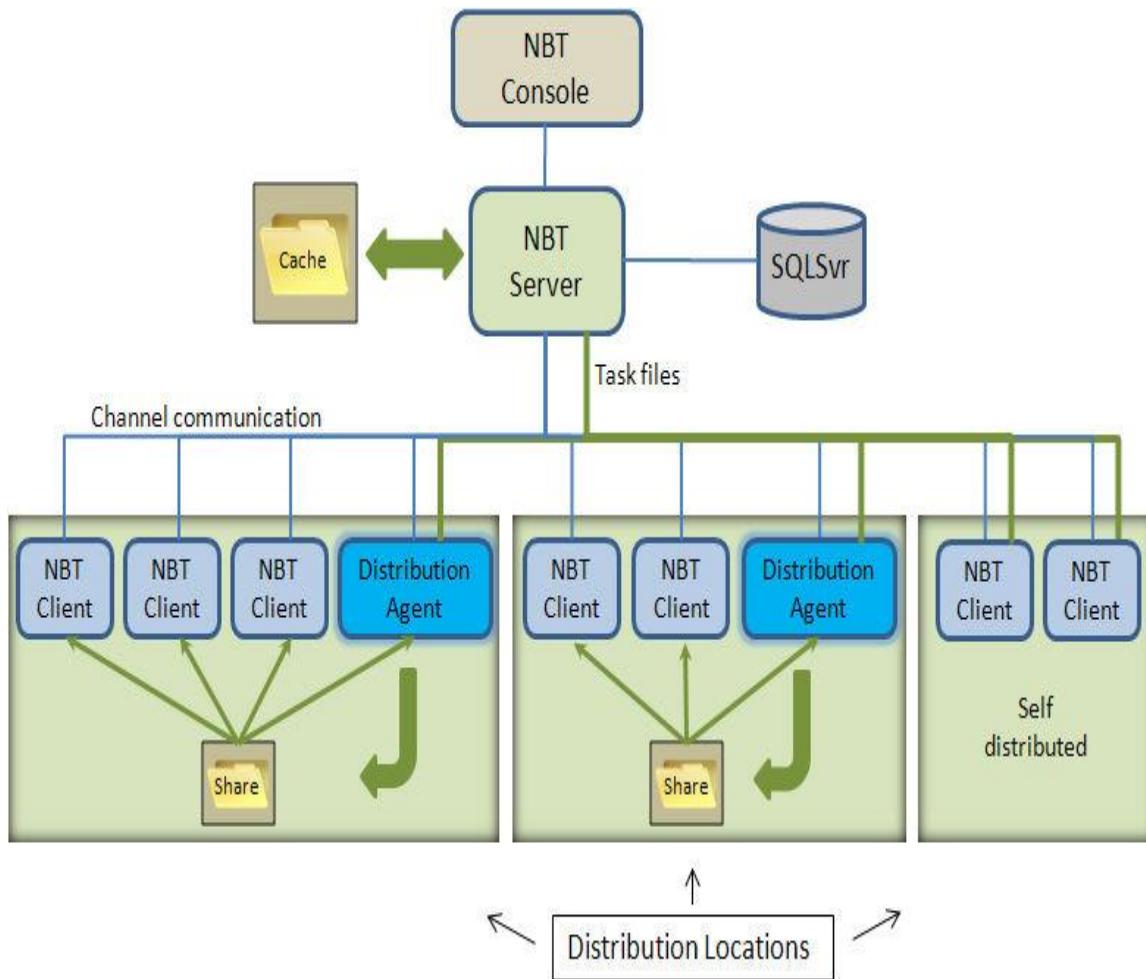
NBT Console

Cache

NBT Server

SQLSvr

Task files

Channel communication

NBT Client

NBT Client

NBT Client

Distribution Agent

Share

NBT Client

NBT Client

Distribution Agent

Share

NBT Client

NBT Client

Self distributed

Distribution Locations